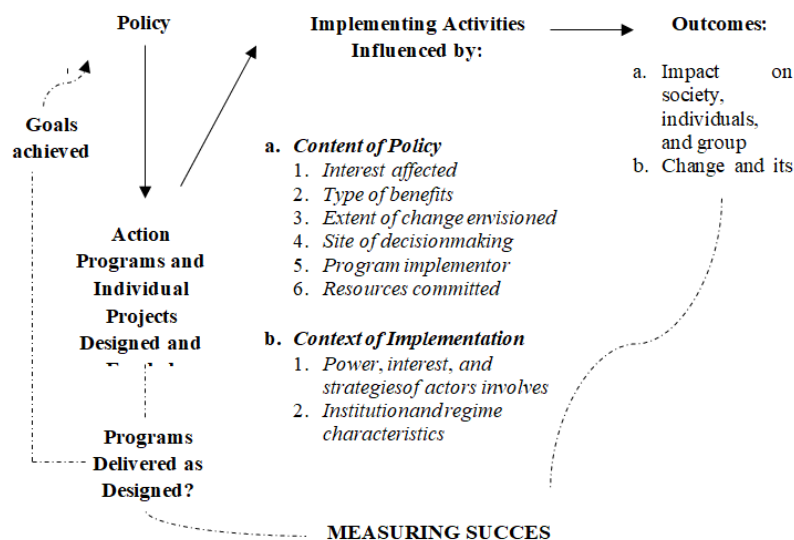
Policy

Goals achieved

Action Programs and Individual Projects Designed and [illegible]

Programs Delivered as Designed?

Implementing Activities Influenced by:

a. *Content of Policy*
1. *Interest affected*
2. *Type of benefits*
3. *Extent of change envisioned*
4. *Site of decisionmaking*
5. *Program implementor*
6. *Resources committed*

b. *Context of Implementation*
1. *Power, interest, and strategiesof actors involves*
2. *Institutionandregime characteristics*

Outcomes:

a. Impact on society, individuals, and group
b. Change and its

MEASURING SUCCES